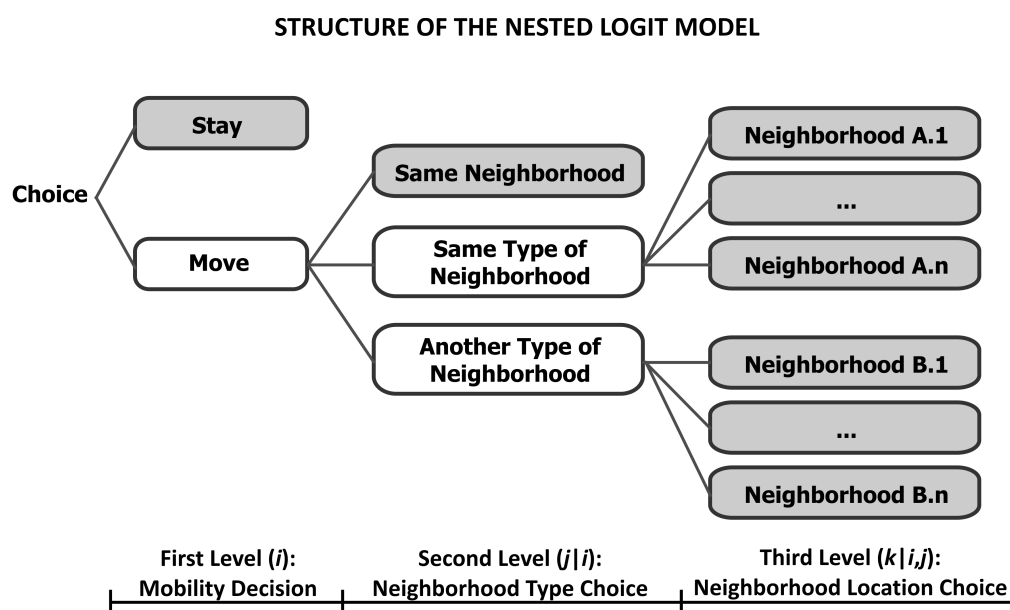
STRUCTURE OF THE NESTED LOGIT MODEL

Choice

Stay

Move

Same Neighborhood

Same Type of Neighborhood

Another Type of Neighborhood

Neighborhood A.1

...

Neighborhood A.n

Neighborhood B.1

...

Neighborhood B.n

First Level ($i$): Mobility Decision

Second Level ($j|i$): Neighborhood Type Choice

Third Level ($k|i,j$): Neighborhood Location Choice